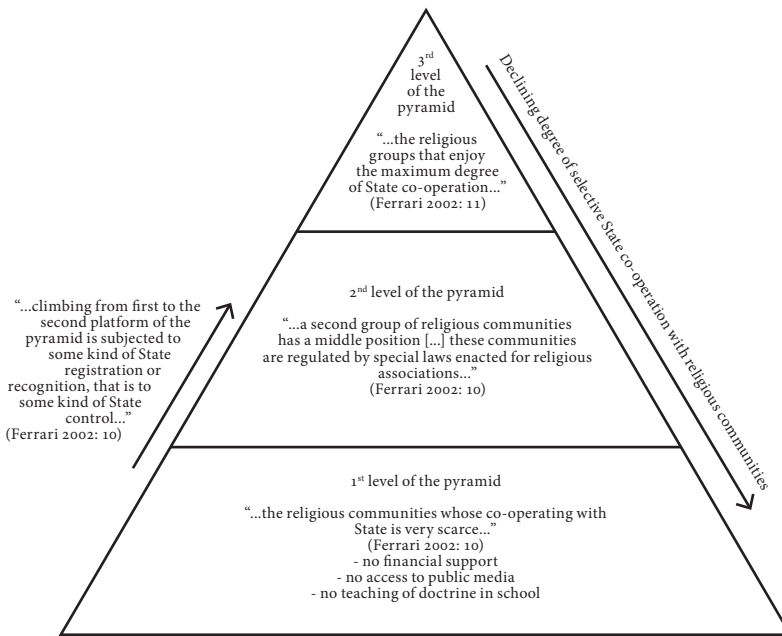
3$^{rd}$ level of the pyramid

"...the religious groups that enjoy the maximum degree of State co-operation..." (Ferrari 2002: 11)

Declining degree of selective State co-operation with religious communities

"...climbing from first to the second platform of the pyramid is subjected to some kind of State registration or recognition, that is to some kind of State control..." (Ferrari 2002: 10)

2$^{nd}$ level of the pyramid

"...a second group of religious communities has a middle position [...] these communities are regulated by special laws enacted for religious associations..." (Ferrari 2002: 10)

1$^{st}$ level of the pyramid

"...the religious communities whose co-operating with State is very scarce..." (Ferrari 2002: 10)
- no financial support
- no access to public media
- no teaching of doctrine in school